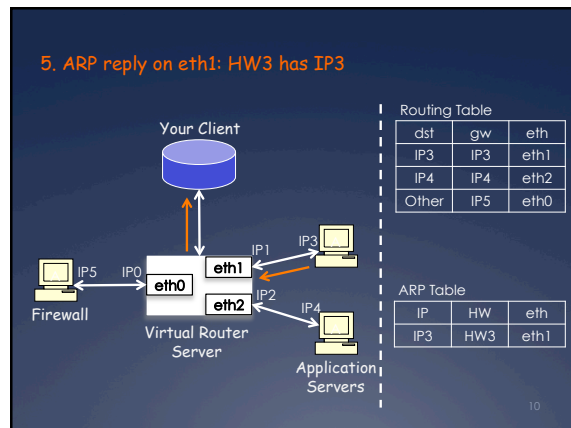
5. ARP reply on eth1: HW3 has IP3

Your Client

IP5

IP0

eth0

eth1

eth2

IP1

IP2

IP3

IP4

Firewall

Virtual Router Server

Application Servers

Routing Table

| dst | gw | eth |
|---|---|---|
| IP3 | IP3 | eth1 |
| IP4 | IP4 | eth2 |
| Other | IP5 | eth0 |

ARP Table

| IP | HW | eth |
|---|---|---|
| IP3 | HW3 | eth1 |

10